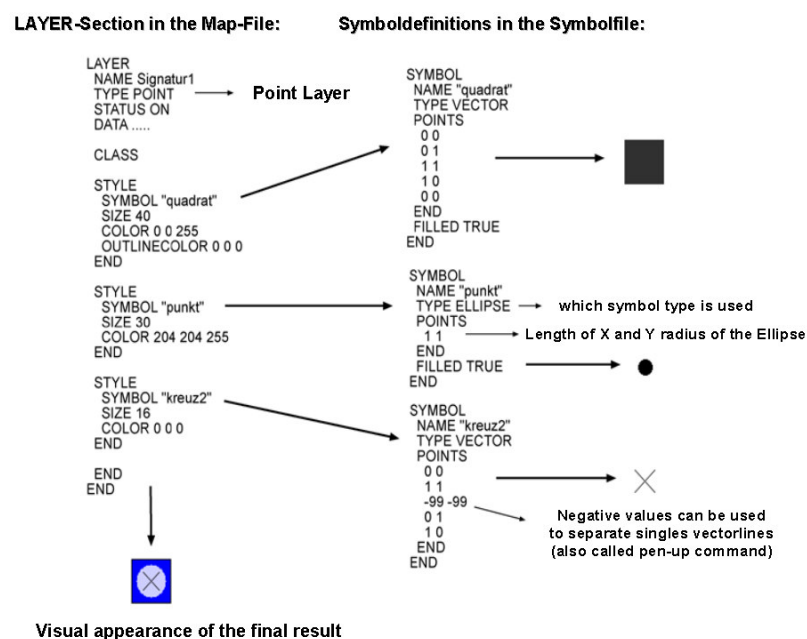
LAYER-Section in the Map-File:

Symboldefinitions in the Symbolfile:

LAYER
NAME Signatur1
TYPE POINT
STATUS ON
DATA .....

Point Layer

CLASS

STYLE
SYMBOL "quadrat"
SIZE 40
COLOR 0 0 255
OUTLINECOLOR 0 0 0
END

STYLE
SYMBOL "punkt"
SIZE 30
COLOR 204 204 255
END

STYLE
SYMBOL "kreuz2"
SIZE 16
COLOR 0 0 0
END

END
END

SYMBOL
NAME "quadrat"
TYPE VECTOR
POINTS
0 0
0 1
1 1
1 0
0 0
END
FILLED TRUE
END

SYMBOL
NAME "punkt"
TYPE ELLIPSE
POINTS
1 1
END
FILLED TRUE
END

which symbol type is used

Length of X and Y radius of the Ellipse

SYMBOL
NAME "kreuz2"
TYPE VECTOR
POINTS
0 0
1 1
-99 -99
0 1
1 0
END
END

Negative values can be used to separate singles vectorlines (also called pen-up command)

Visual appearance of the final result